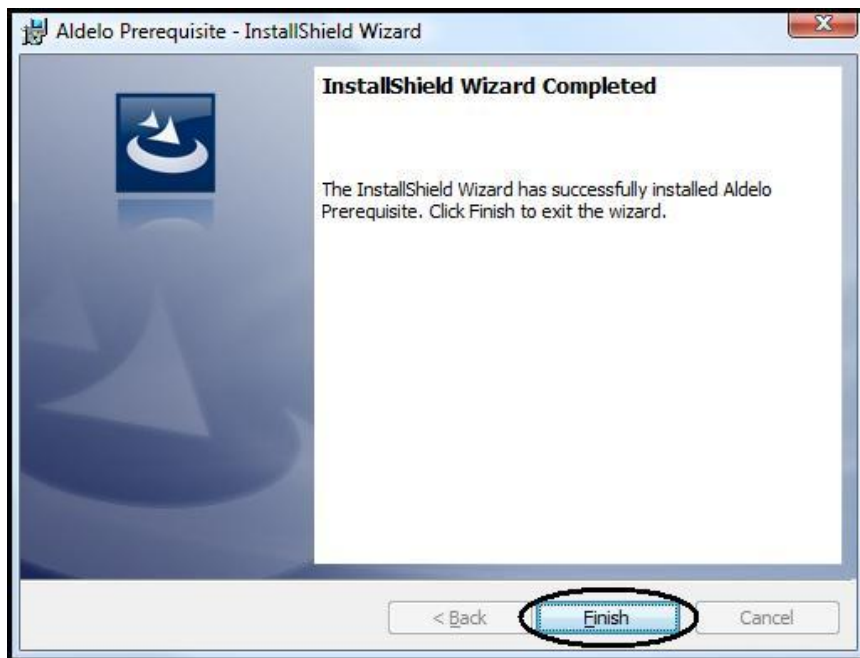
Aldelo Prerequisite - InstallShield Wizard

InstallShield Wizard Completed

The InstallShield Wizard has successfully installed Aldelo Prerequisite. Click Finish to exit the wizard.

< Back

Finish

Cancel